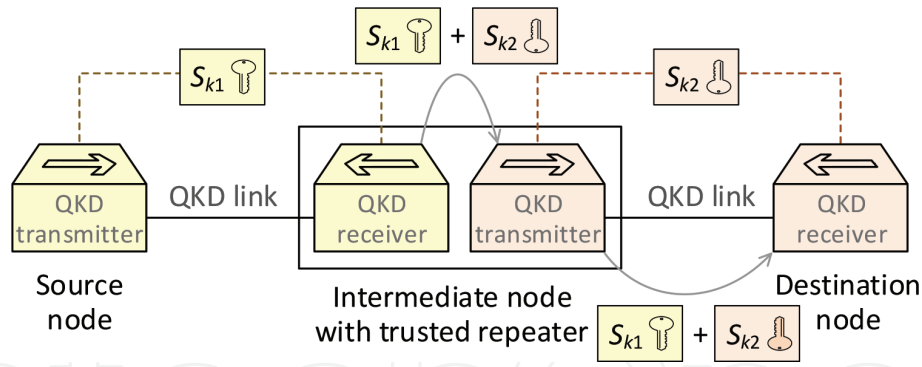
$S_{k1}$ + $S_{k2}$

$S_{k1}$

$S_{k2}$

QKD transmitter

QKD link

QKD receiver

QKD transmitter

QKD link

QKD receiver

Source node

Intermediate node with trusted repeater

$S_{k1}$ + $S_{k2}$

Destination node